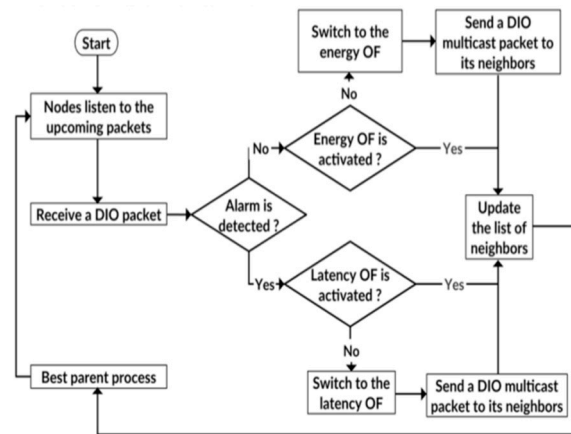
Start

Nodes listen to the upcoming packets

Receive a DIO packet

Alarm is detected ?

No

Energy OF is activated ?

No

Switch to the energy OF

Send a DIO multicast packet to its neighbors

Yes

Update the list of neighbors

Yes

Latency OF is activated ?

Yes

No

Switch to the latency OF

Send a DIO multicast packet to its neighbors

Best parent process